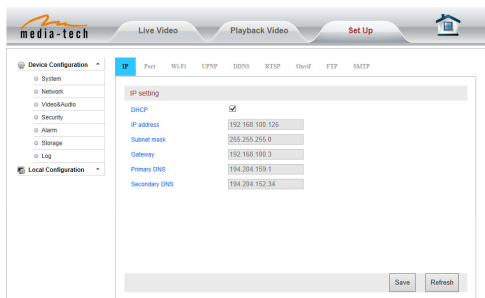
media-tech

Live Video

Playback Video

Set Up

Device Configuration

System

Network

Video&Audio

Security

Alarm

Storage

Log

Local Configuration

IP Port WI-FI UPNP DDNS RTSP Onvif FTP SMTP

IP setting

DHCP ☑

IP address 192.168.100.126

Subnet mask 255.255.255.0

Gateway 192.168.100.3

Primary DNS 194.204.159.1

Secondary DNS 194.204.152.34

Save Refresh